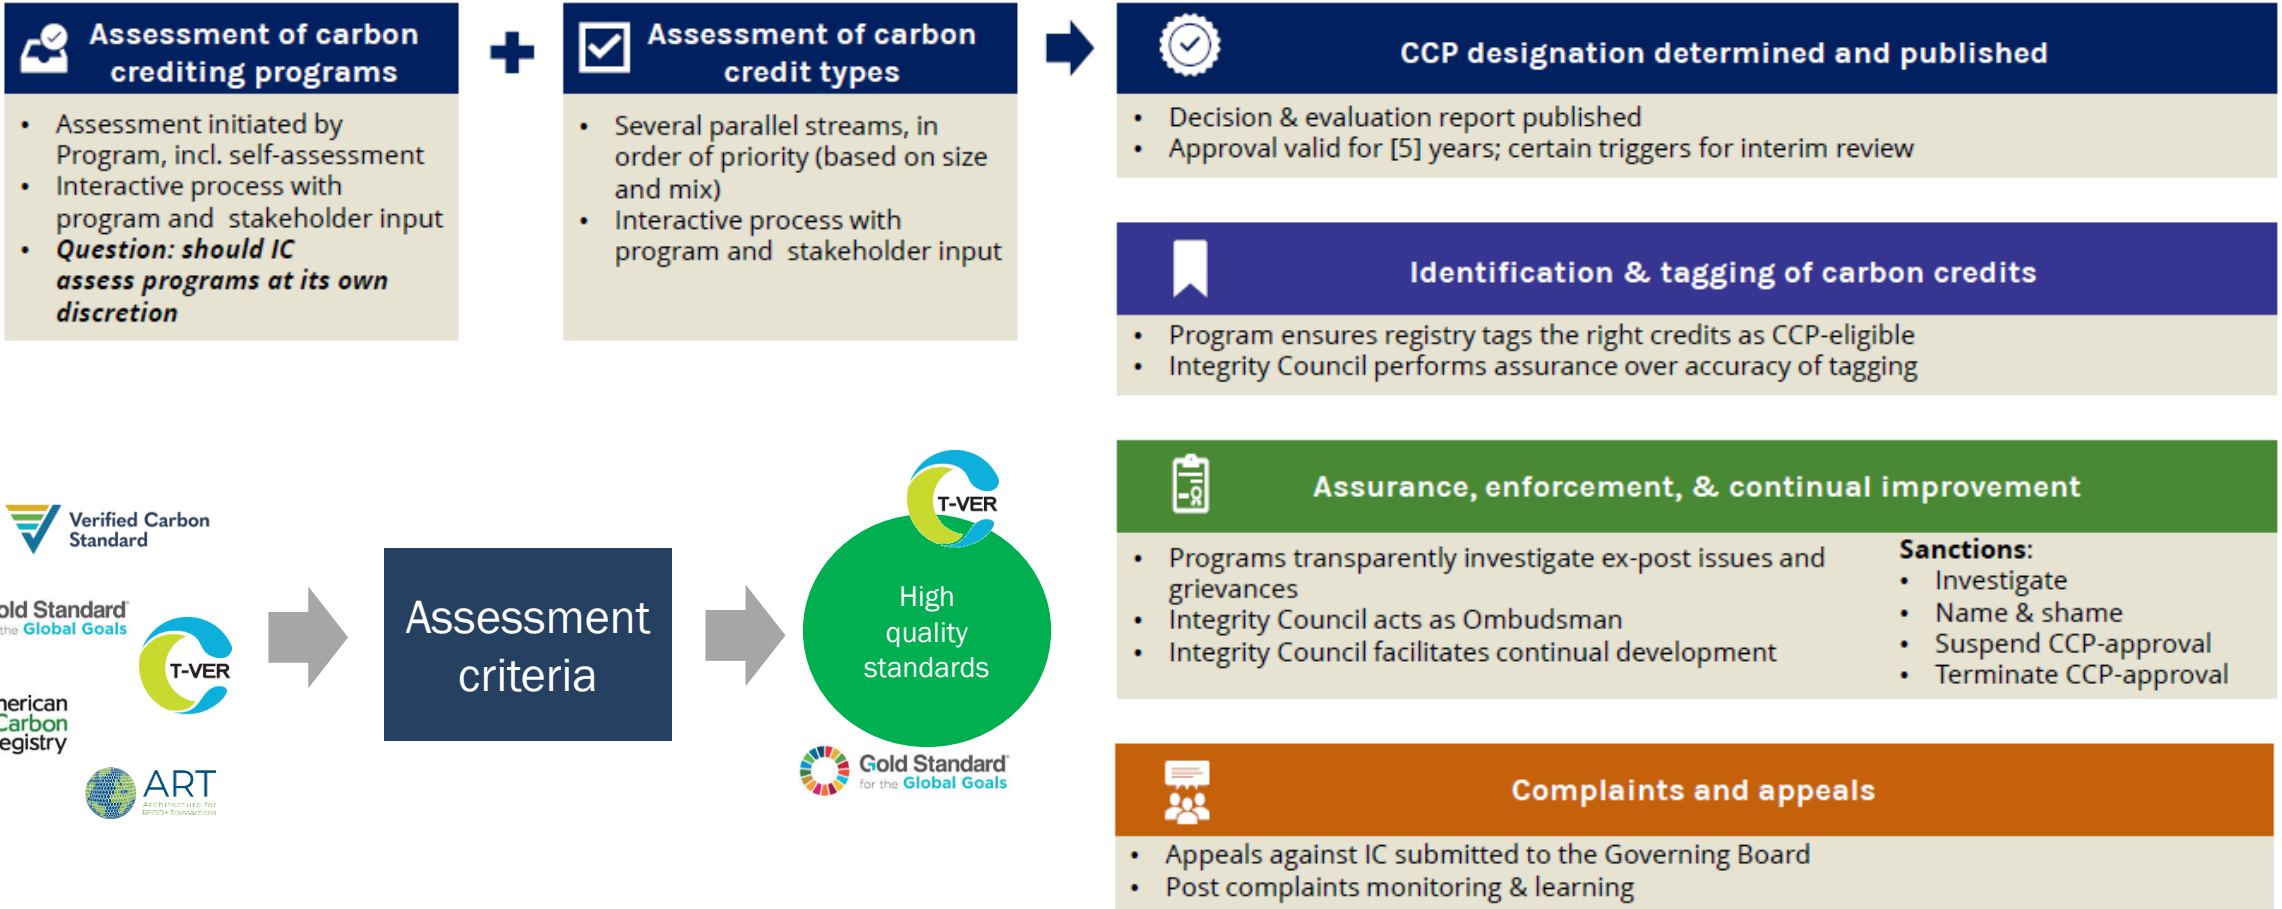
Assessment of carbon crediting programs

- Assessment initiated by Program, incl. self-assessment
- Interactive process with program and stakeholder input
- ***Question: should IC assess programs at its own discretion***

Assessment of carbon credit types

- Several parallel streams, in order of priority (based on size and mix)
- Interactive process with program and stakeholder input

CCP designation determined and published

- Decision & evaluation report published
- Approval valid for [5] years; certain triggers for interim review

Identification & tagging of carbon credits

- Program ensures registry tags the right credits as CCP-eligible
- Integrity Council performs assurance over accuracy of tagging

Assurance, enforcement, & continual improvement

- Programs transparently investigate ex-post issues and grievances
- Integrity Council acts as Ombudsman
- Integrity Council facilitates continual development

**Sanctions:**
- Investigate
- Name & shame
- Suspend CCP-approval
- Terminate CCP-approval

Complaints and appeals

- Appeals against IC submitted to the Governing Board
- Post complaints monitoring & learning

Verified Carbon Standard

old Standard
the Global Goals

T-VER

nerican
Carbon
egistry

ART
Architecture for REDD+ Transactions

Assessment criteria

T-VER

High quality standards

Gold Standard
for the Global Goals